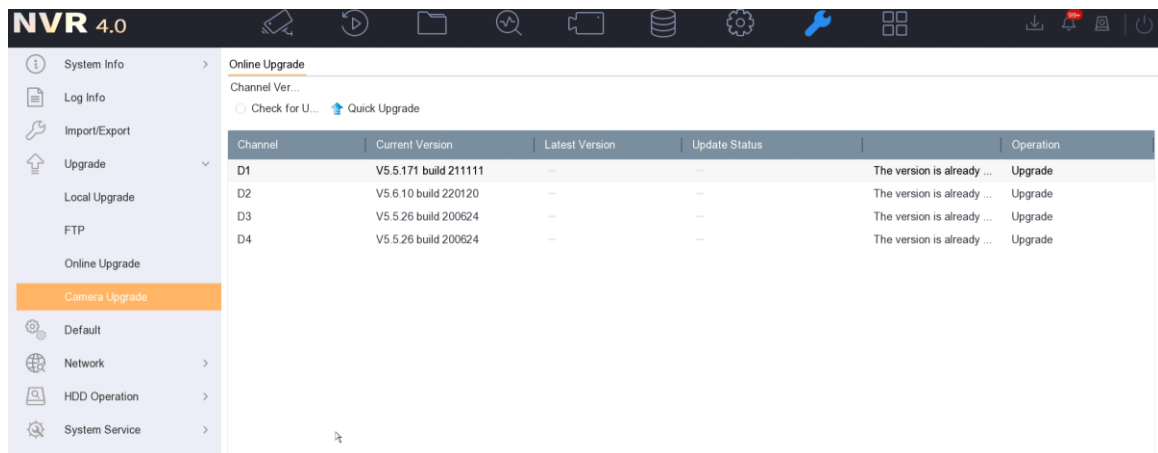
NVR 4.0

99+

System Info
Log Info
Import/Export
Upgrade
Local Upgrade
FTP
Online Upgrade
Camera Upgrade
Default
Network
HDD Operation
System Service

Online Upgrade

Channel Ver...

Check for U... Quick Upgrade

| Channel | Current Version | Latest Version | Update Status | | Operation |
|---|---|---|---|---|---|
| D1 | V5.5.171 build 211111 | — | — | The version is already ... | Upgrade |
| D2 | V5.6.10 build 220120 | — | — | The version is already ... | Upgrade |
| D3 | V5.5.26 build 200624 | — | — | The version is already ... | Upgrade |
| D4 | V5.5.26 build 200624 | — | — | The version is already ... | Upgrade |